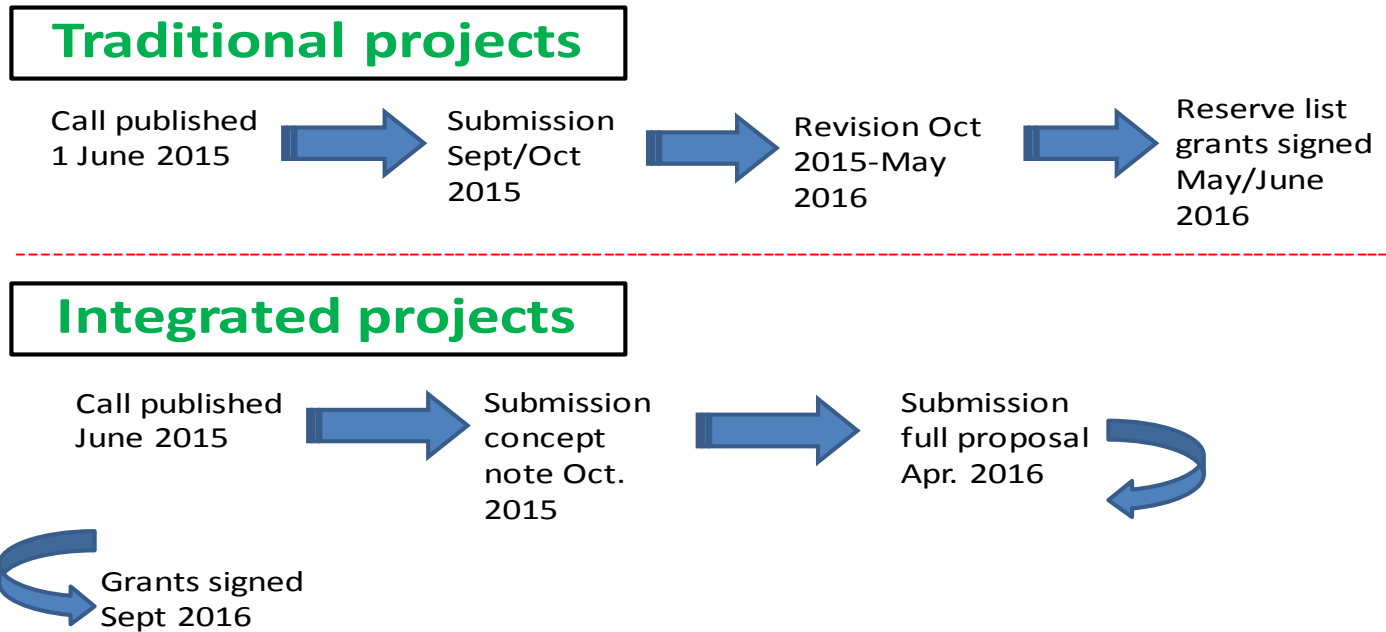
Traditional projects

Call published 1 June 2015

Submission Sept/Oct 2015

Revision Oct 2015-May 2016

Reserve list grants signed May/June 2016

Integrated projects

Call published June 2015

Submission concept note Oct. 2015

Submission full proposal Apr. 2016

Grants signed Sept 2016